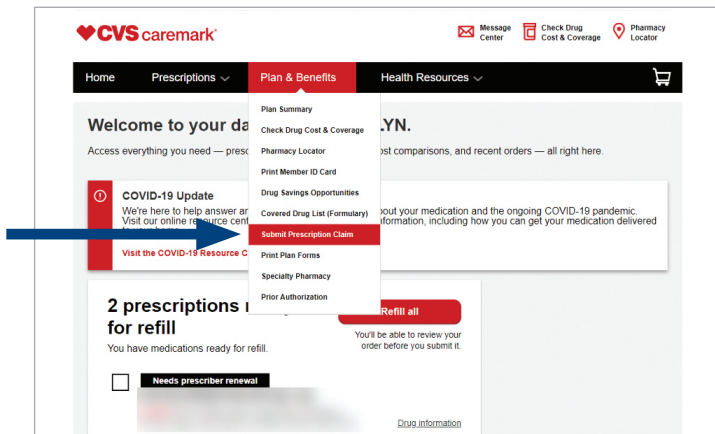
CVS caremark®

Message Center

Check Drug Cost & Coverage

Pharmacy Locator

Home

Prescriptions

Plan & Benefits

Health Resources

Plan Summary

Check Drug Cost & Coverage

Pharmacy Locator

Print Member ID Card

Drug Savings Opportunities

Covered Drug List (Formulary)

Submit Prescription Claim

Print Plan Forms

Specialty Pharmacy

Prior Authorization

Welcome to your da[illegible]LYN.

Access everything you need — presc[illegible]ost comparisons, and recent orders — all right here.

COVID-19 Update

We're here to help answer an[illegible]bout your medication and the ongoing COVID-19 pandemic. Visit our online resource cent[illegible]formation, including how you can get your medication delivered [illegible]

Visit the COVID-19 Resource C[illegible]

2 prescriptions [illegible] for refill

You have medications ready for refill.

Refill all

You'll be able to review your order before you submit it.

Needs prescriber renewal

Drug information